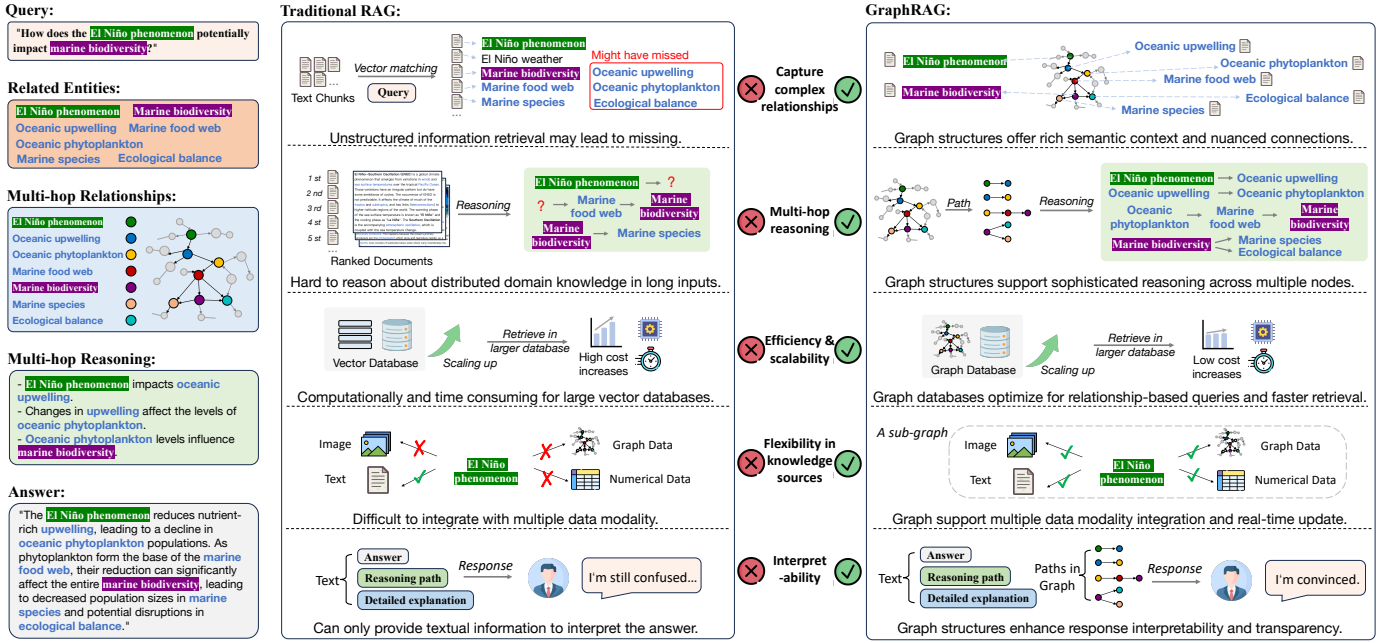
Query:

"How does the El Niño phenomenon potentially impact marine biodiversity?"

Related Entities:

El Niño phenomenon Marine biodiversity
Oceanic upwelling Marine food web
Oceanic phytoplankton
Marine species Ecological balance

Multi-hop Relationships:

El Niño phenomenon
Oceanic upwelling
Oceanic phytoplankton
Marine food web
Marine biodiversity
Marine species
Ecological balance

Multi-hop Reasoning:

- El Niño phenomenon impacts oceanic upwelling.
- Changes in upwelling affect the levels of oceanic phytoplankton.
- Oceanic phytoplankton levels influence marine biodiversity.

Answer:

"The El Niño phenomenon reduces nutrient-rich upwelling, leading to a decline in oceanic phytoplankton populations. As phytoplankton form the base of the marine food web, their reduction can significantly affect the entire marine biodiversity, leading to decreased population sizes in marine species and potential disruptions in ecological balance."

Traditional RAG:

Text Chunks
Vector matching
Query
El Niño phenomenon
El Niño weather
Marine biodiversity
Marine food web
Marine species
...
Might have missed
Oceanic upwelling
Oceanic phytoplankton
Ecological balance

Unstructured information retrieval may lead to missing.

1 st
2 nd
3 rd
4 st
5 st
...
Ranked Documents
Reasoning
El Niño phenomenon → ?
? → Marine food web → Marine biodiversity
Marine biodiversity → Marine species

Hard to reason about distributed domain knowledge in long inputs.

Vector Database
Scaling up
Retrieve in larger database
High cost increases

Computationally and time consuming for large vector databases.

Image
Text
El Niño phenomenon
Graph Data
Numerical Data

Difficult to integrate with multiple data modality.

Text
Answer
Reasoning path
Detailed explanation
Response
I'm still confused...

Can only provide textual information to interpret the answer.

Capture complex relationships

Multi-hop reasoning

Efficiency & scalability

Flexibility in knowledge sources

Interpret -ability

GraphRAG:

El Niño phenomenon
Marine biodiversity
Oceanic upwelling
Oceanic phytoplankton
Marine food web
Ecological balance
Marine species

Graph structures offer rich semantic context and nuanced connections.

Path
Reasoning
El Niño phenomenon → Oceanic upwelling
Oceanic upwelling → Oceanic phytoplankton
Oceanic phytoplankton → Marine food web → Marine biodiversity
Marine biodiversity → Marine species
Ecological balance

Graph structures support sophisticated reasoning across multiple nodes.

Graph Database
Scaling up
Retrieve in larger database
Low cost increases

Graph databases optimize for relationship-based queries and faster retrieval.

A sub-graph
Image
Text
El Niño phenomenon
Graph Data
Numerical Data

Graph support multiple data modality integration and real-time update.

Text
Answer
Reasoning path
Detailed explanation
Paths in Graph
Response
I'm convinced.

Graph structures enhance response interpretability and transparency.